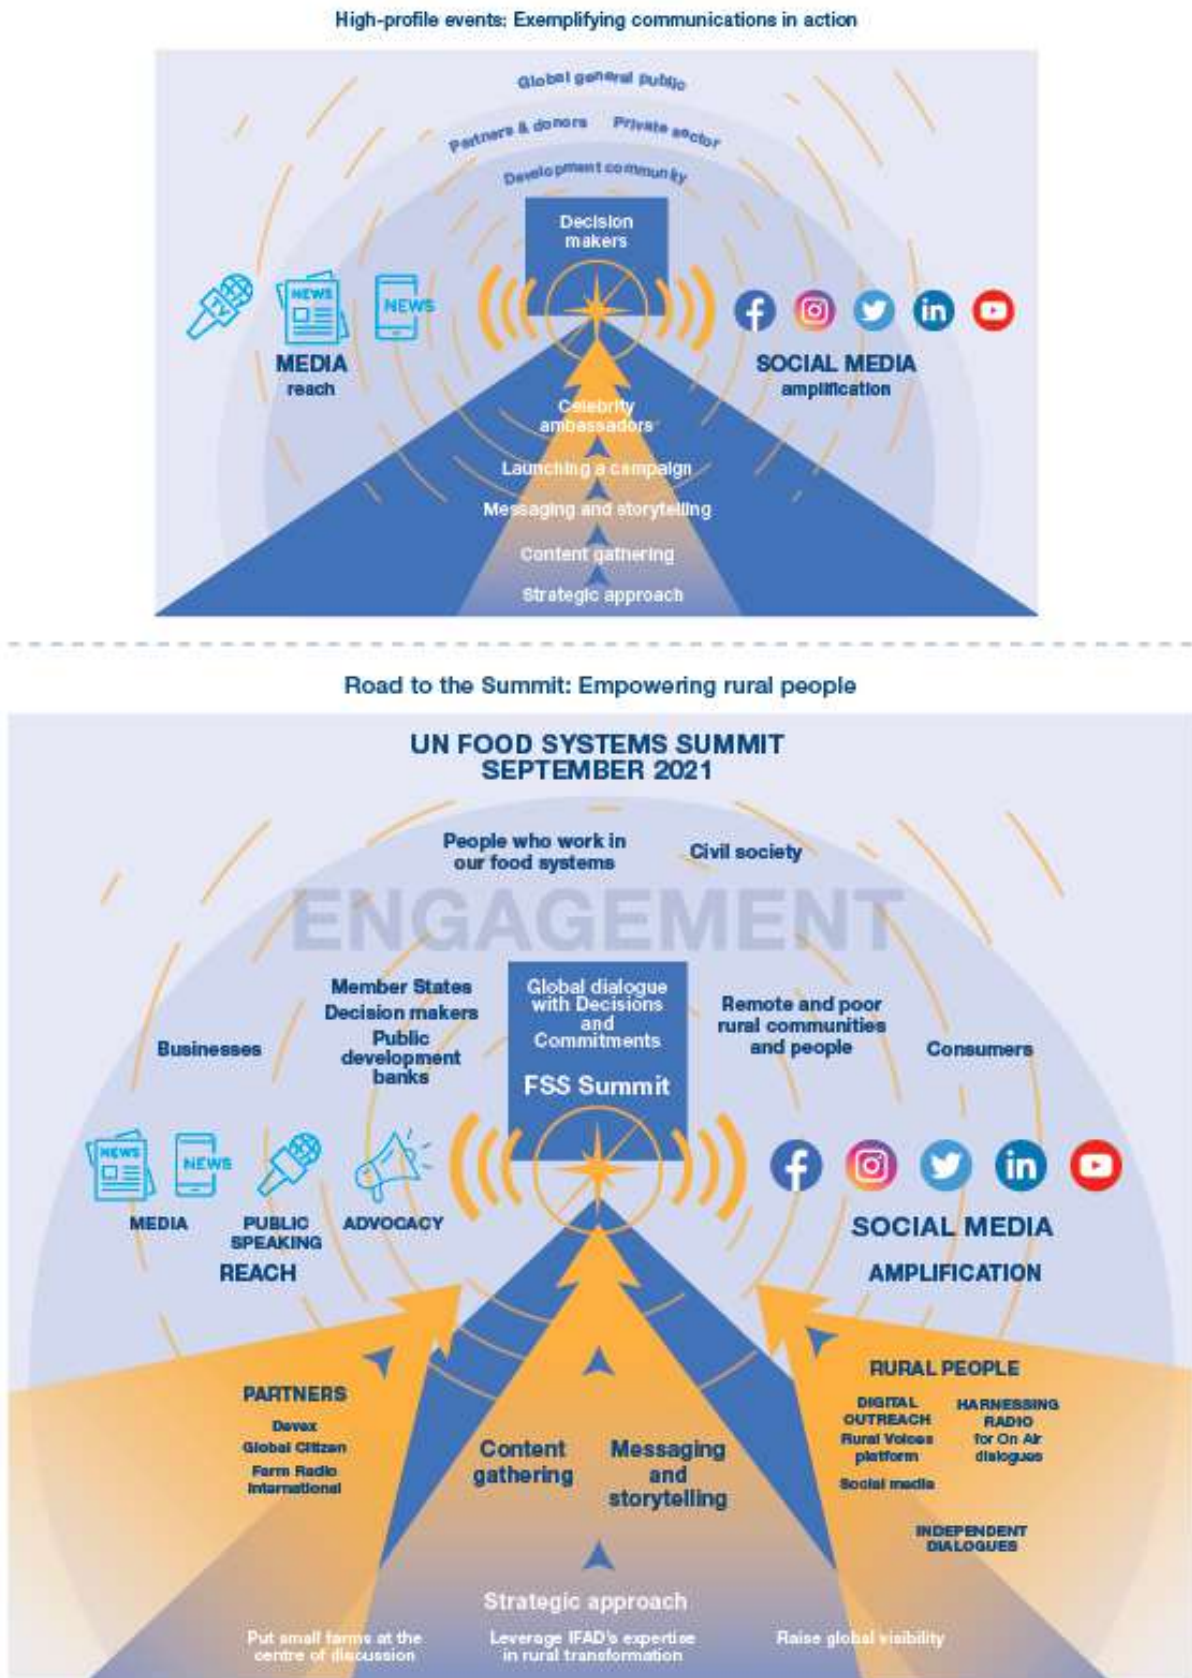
High-profile events: Exemplifying communications in action

Global general public

Partners & donors

Private sector

Development community

Decision makers

NEWS

NEWS

MEDIA reach

SOCIAL MEDIA amplification

Celebrity ambassadors

Launching a campaign

Messaging and storytelling

Content gathering

Strategic approach

Road to the Summit: Empowering rural people

UN FOOD SYSTEMS SUMMIT SEPTEMBER 2021

People who work in our food systems

Civil society

ENGAGEMENT

Member States
Decision makers
Public development banks

Global dialogue with Decisions and Commitments

FSS Summit

Remote and poor rural communities and people

Businesses

Consumers

NEWS

NEWS

MEDIA

PUBLIC SPEAKING

ADVOCACY

REACH

SOCIAL MEDIA

AMPLIFICATION

PARTNERS
Devex
Global Citizen
Farm Radio International

Content gathering

Messaging and storytelling

RURAL PEOPLE

DIGITAL OUTREACH
Rural Voices platform
Social media

HARNESSING RADIO for On Air dialogues

INDEPENDENT DIALOGUES

Strategic approach

Put small farms at the centre of discussion

Leverage IFAD's expertise in rural transformation

Raise global visibility